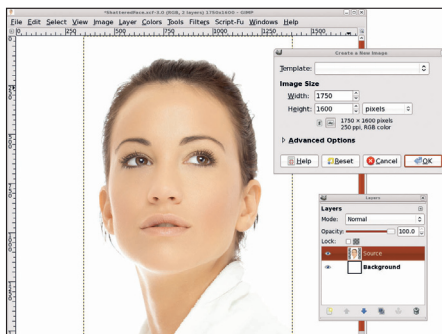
*ShatteredFace.xcf-5.0 (RGB, 2 layers) 1750x1600 – GIMP

File Edit Select View Image Layer Colors Tools Filters Script-Fu Windows Help

250 500 750 1000 1250 1500

Create a New Image

Template:

Image Size

Width: 1750

Height: 1600 pixels

1750 × 1600 pixels
250 ppi, RGB color

Advanced Options

Help Reset Cancel OK

Layers

Layers

Mode: Normal

Opacity: 100.0

Lock:

Source

Background